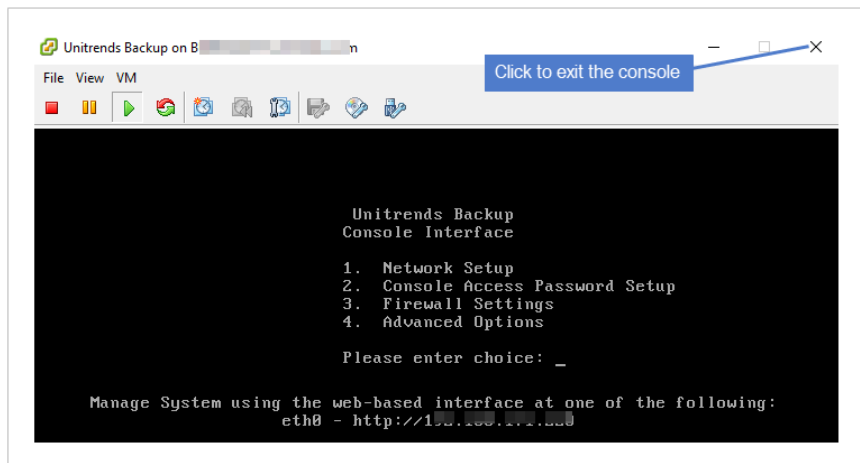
Unitrends Backup on B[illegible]n

File View VM

Click to exit the console

Unitrends Backup
Console Interface

1. Network Setup
2. Console Access Password Setup
3. Firewall Settings
4. Advanced Options

Please enter choice: _

Manage System using the web-based interface at one of the following:
eth0 - http://1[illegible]